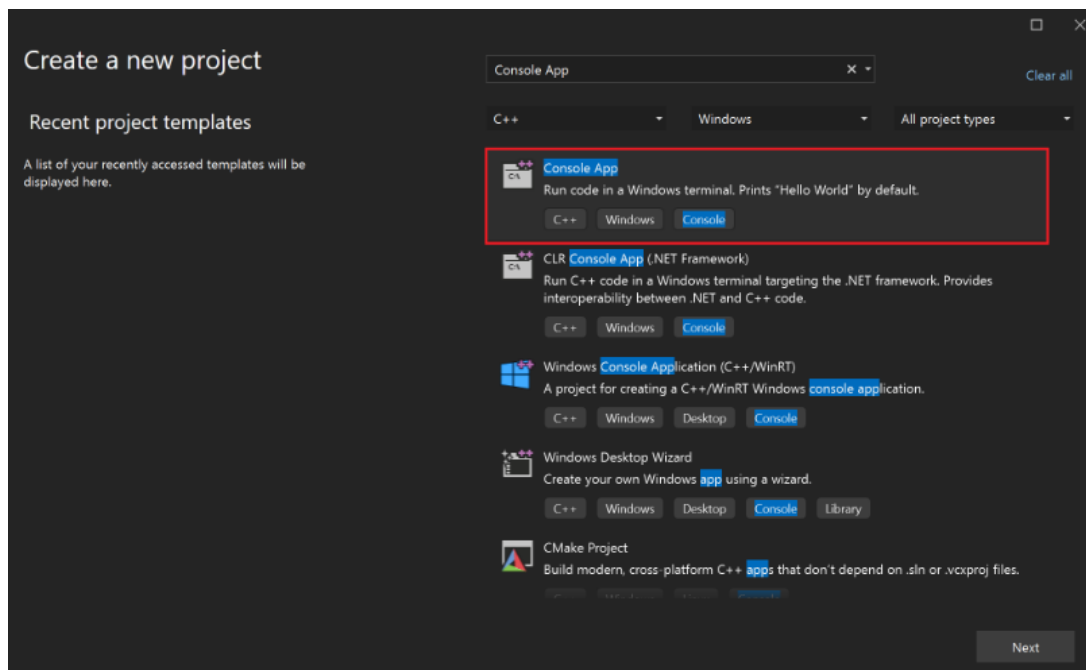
Create a new project

Recent project templates

A list of your recently accessed templates will be displayed here.

Console App × ▾

Clear all

C++ ▾

Windows ▾

All project types ▾

Console App
Run code in a Windows terminal. Prints "Hello World" by default.
C++ Windows Console

CLR Console App (.NET Framework)
Run C++ code in a Windows terminal targeting the .NET framework. Provides interoperability between .NET and C++ code.
C++ Windows Console

Windows Console Application (C++/WinRT)
A project for creating a C++/WinRT Windows console application.
C++ Windows Desktop Console

Windows Desktop Wizard
Create your own Windows app using a wizard.
C++ Windows Desktop Console Library

CMake Project
Build modern, cross-platform C++ apps that don't depend on .sln or .vcxproj files.
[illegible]

Next